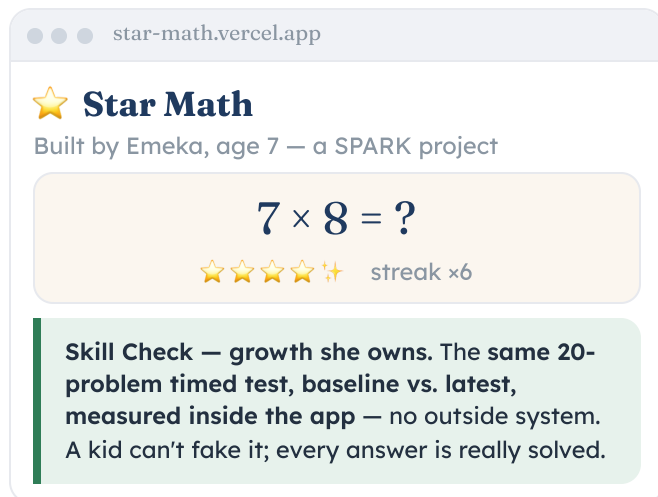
star-math.vercel.app

⭐ Star Math

Built by Emeka, age 7 — a SPARK project

$7 \times 8 = ?$

⭐⭐⭐⭐✨ streak ×6

Skill Check — growth she owns. The same 20-problem timed test, baseline vs. latest, measured inside the app — no outside system. A kid can't fake it; every answer is really solved.